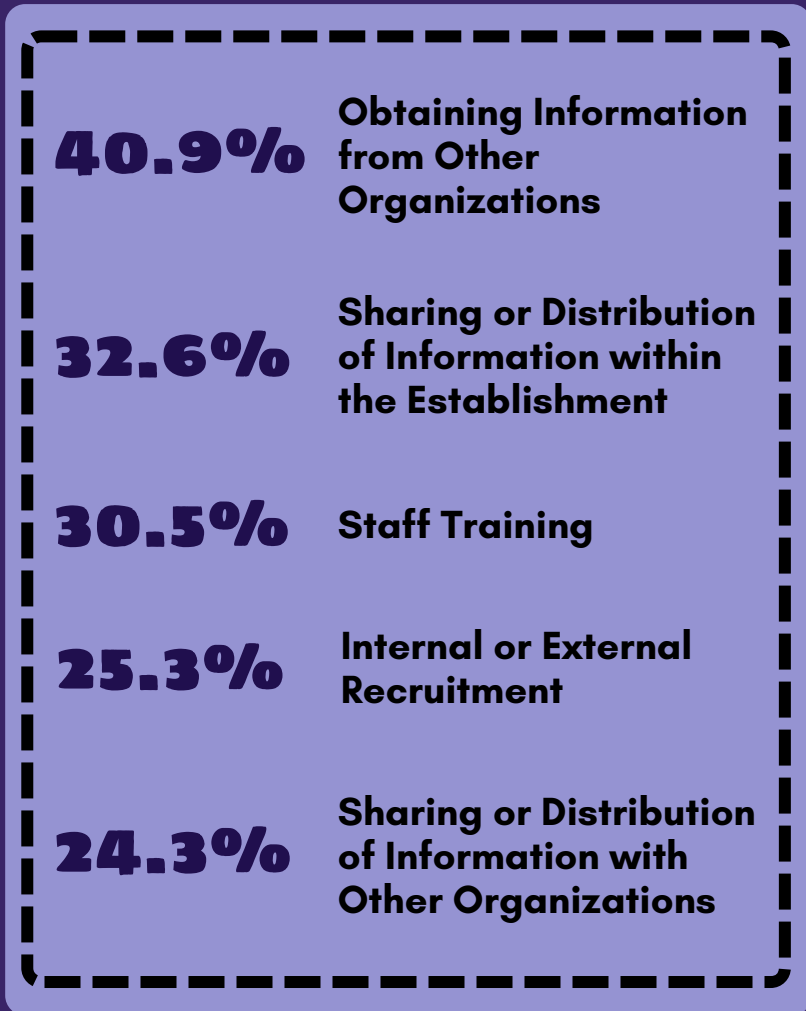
40.9% Obtaining Information from Other Organizations

32.6% Sharing or Distribution of Information within the Establishment

30.5% Staff Training

25.3% Internal or External Recruitment

24.3% Sharing or Distribution of Information with Other Organizations